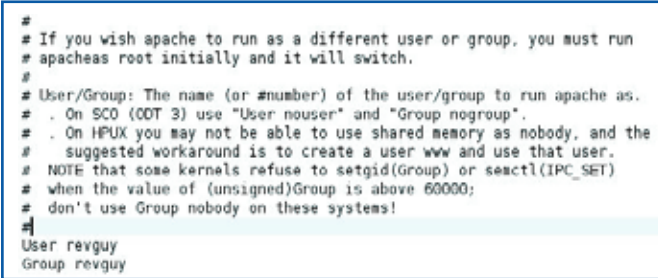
#
# If you wish apache to run as a different user or group, you must run
# apacheas root initially and it will switch.
#
# User/Group: The name (or #number) of the user/group to run apache as.
#  . On SCO (ODT 3) use "User nouser" and "Group nogroup".
#  . On HPUX you may not be able to use shared memory as nobody, and the
#    suggested workaround is to create a user www and use that user.
#  NOTE that some kernels refuse to setgid(Group) or semctl(IPC_SET)
#  when the value of (unsigned)Group is above 60000;
#  don't use Group nobody on these systems!
#
User revguy
Group revguy